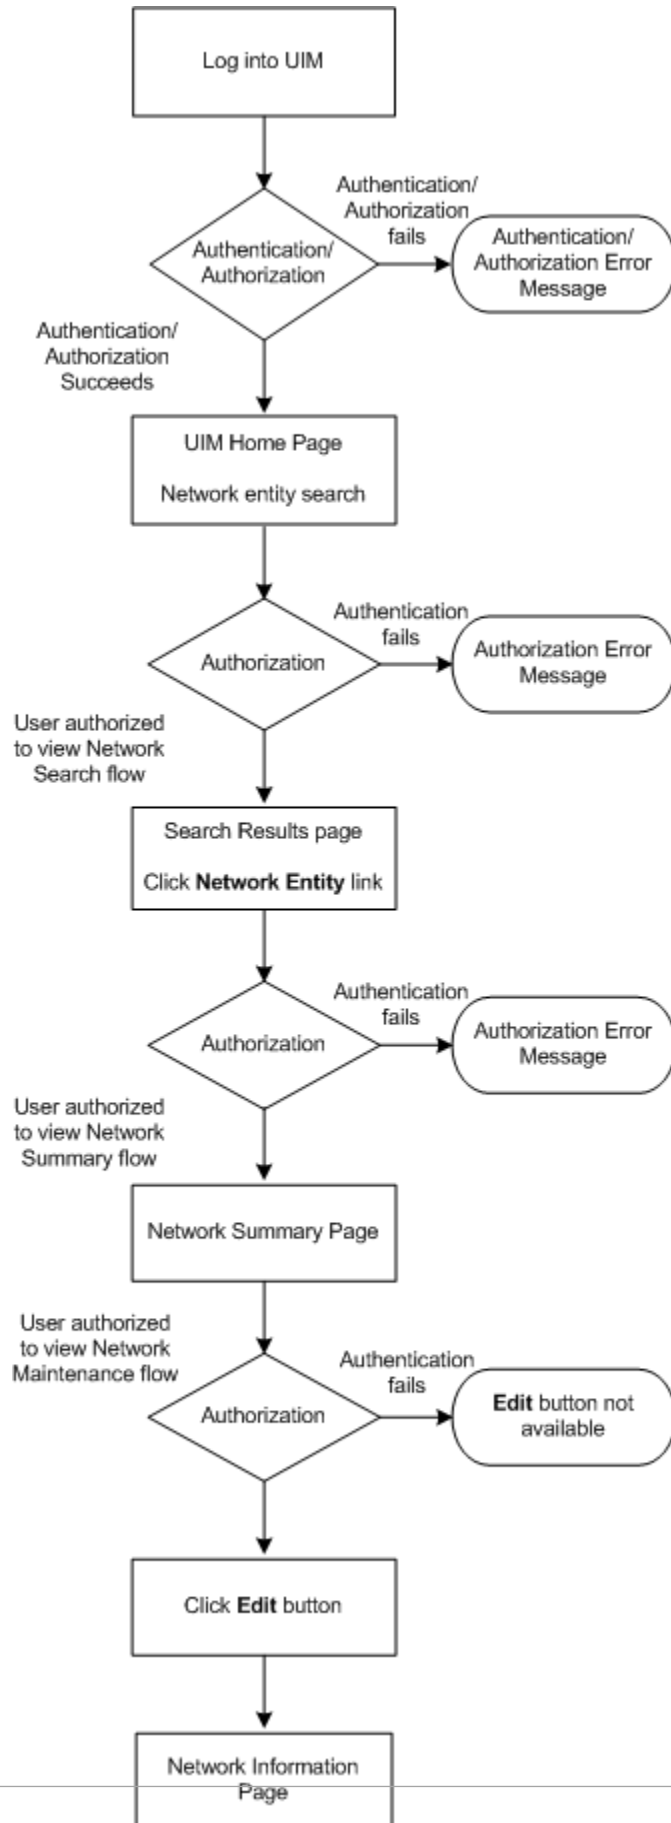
Log into UIM

Authentication/ Authorization

Authentication/ Authorization fails

Authentication/ Authorization Error Message

Authentication/ Authorization Succeeds

UIM Home Page

Network entity search

Authorization

Authentication fails

Authorization Error Message

User authorized to view Network Search flow

Search Results page

Click **Network Entity** link

Authorization

Authentication fails

Authorization Error Message

User authorized to view Network Summary flow

Network Summary Page

User authorized to view Network Maintenance flow

Authorization

Authentication fails

**Edit** button not available

Click **Edit** button

Network Information Page